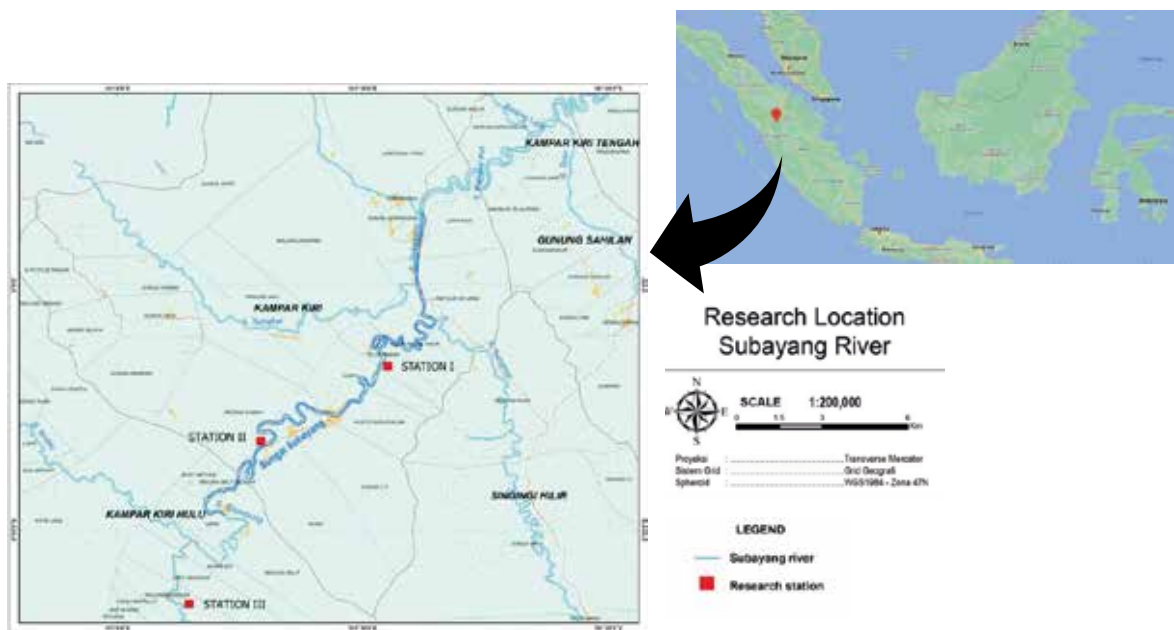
KAMPAR KIRI TENGAH

GUNUNG SAHILAN

KAMPAR KIRI

STATION I

STATION II

Sungai Subayang

KAMPAR KIRI HULU

SINGINGI HILIR

STATION III

Research Location
Subayang River

N
W E
S

SCALE 1:200,000

0 1.5 3 6 Km

Proyeksi : Transverse Mercator
Sistem Grid : Grid Geografi
Spheroid : WGS1984 - Zona 47N

LEGEND

Subayang river

Research station